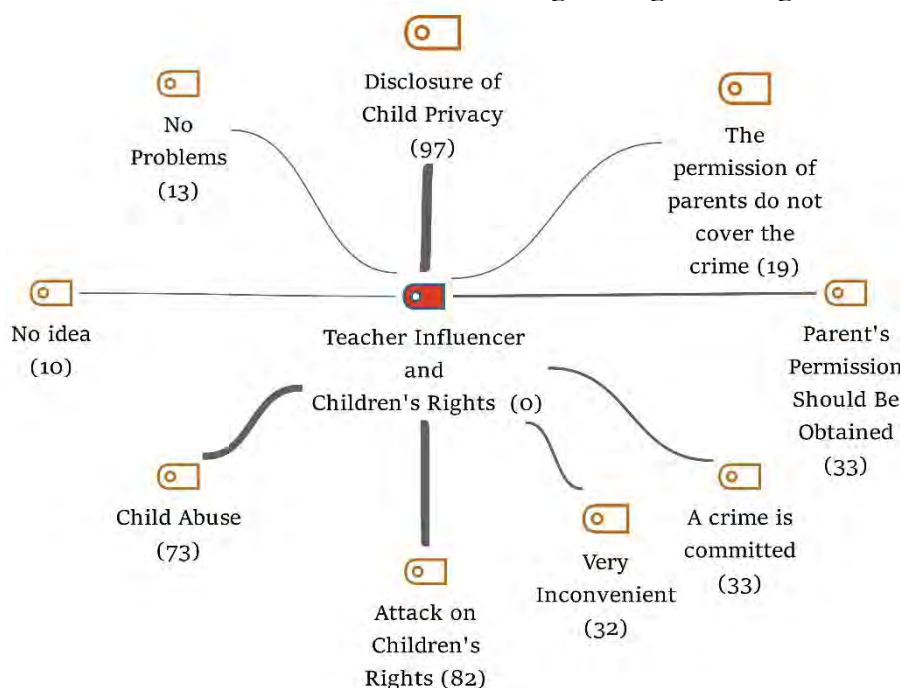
No Problems (13)

Disclosure of Child Privacy (97)

The permission of parents do not cover the crime (19)

No idea (10)

Teacher Influencer and Children's Rights (0)

Parent's Permission Should Be Obtained (33)

Child Abuse (73)

Attack on Children's Rights (82)

Very Inconvenient (32)

A crime is committed (33)